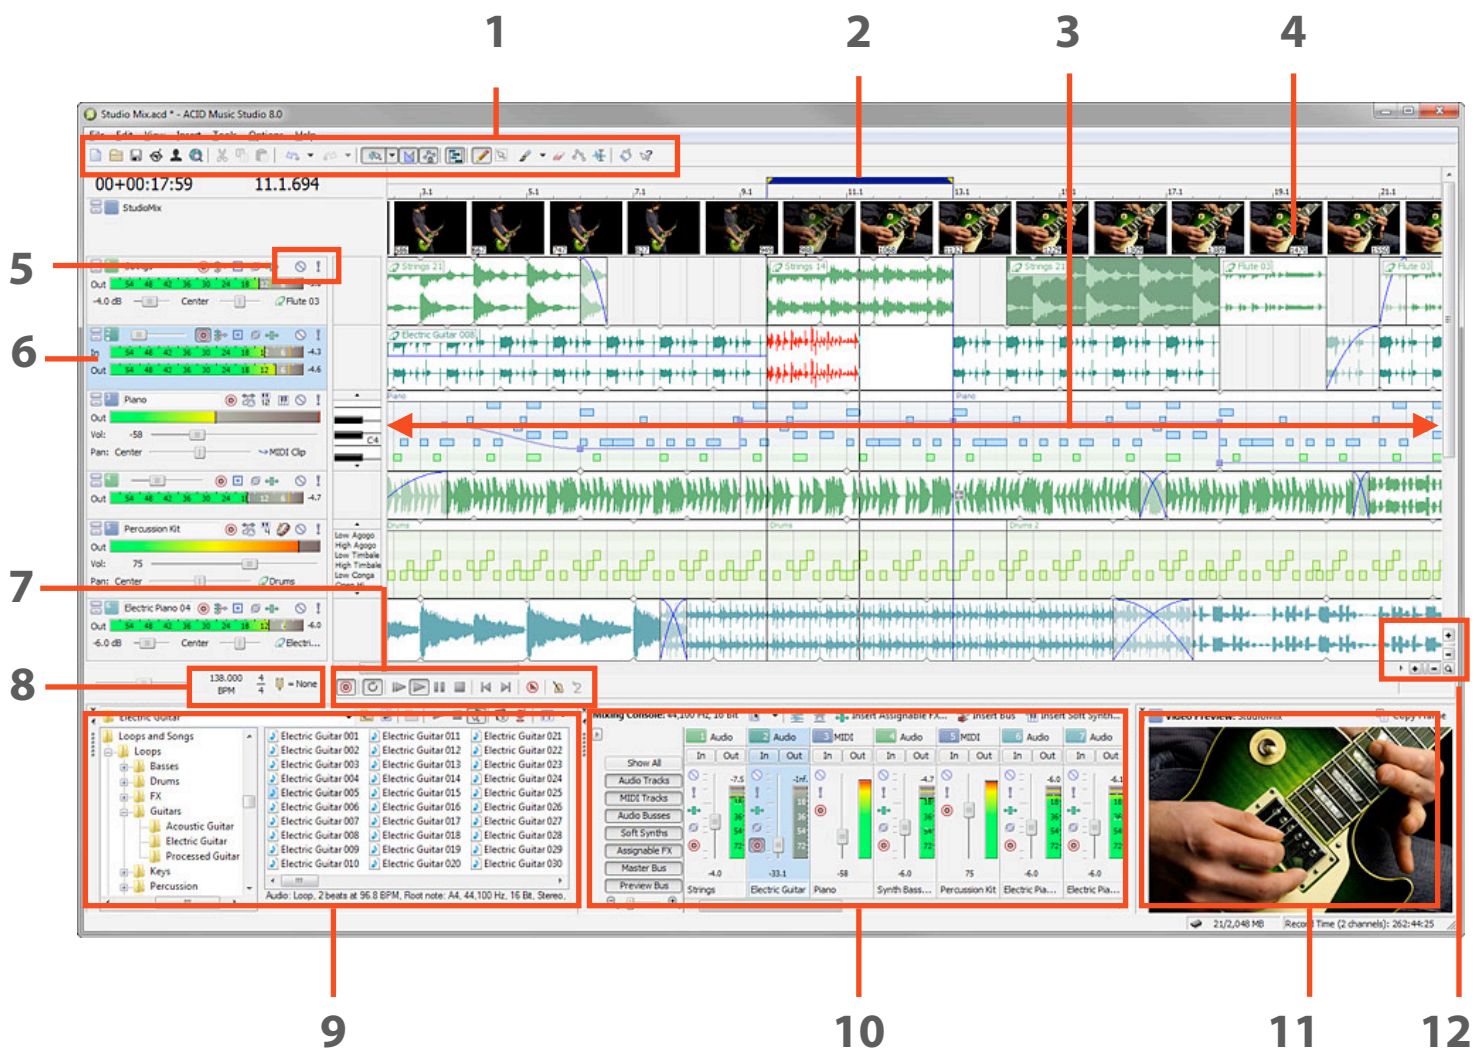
1 2 3 4

Studio Mix.acd * - ACID Music Studio 8.0

File Edit View Insert Tools Options Help

00+00:17:59 11.1.694

StudioMix

5

6

7

8

Out -4.0 dB Center Flute 03

In Out

Piano Out Vol: -58 Pan: Center MIDI Clip

Out

Percussion Kit Out Vol: 75 Pan: Center Drums

Electric Piano 04 Out -6.0 dB Center Electri...

138.000 BPM 4 4 = None

Strings 21 Strings 14 Strings 21 Flute 03 Flute 03

Electric Guitar 008

Piano Piano

C4

Low Agogo High Agogo Low Timbale High Timbale Low Conga

Drums Drums Drums 2

Electric Guitar

Loops and Songs
Loops
Basses
Drums
FX
Guitars
Acoustic Guitar
Electric Guitar
Processed Guitar
Keys
Percussion

| Electric Guitar 001 | Electric Guitar 011 | Electric Guitar 021 |
|---|---|---|
| Electric Guitar 002 | Electric Guitar 012 | Electric Guitar 022 |
| Electric Guitar 003 | Electric Guitar 013 | Electric Guitar 023 |
| Electric Guitar 004 | Electric Guitar 014 | Electric Guitar 024 |
| Electric Guitar 005 | Electric Guitar 015 | Electric Guitar 025 |
| Electric Guitar 006 | Electric Guitar 016 | Electric Guitar 026 |
| Electric Guitar 007 | Electric Guitar 017 | Electric Guitar 027 |
| Electric Guitar 008 | Electric Guitar 018 | Electric Guitar 028 |
| Electric Guitar 009 | Electric Guitar 019 | Electric Guitar 029 |
| Electric Guitar 010 | Electric Guitar 020 | Electric Guitar 030 |

Audio: Loop, 2 beats at 96.8 BPM, Root note: A4, 44,100 Hz, 16 Bit, Stereo,

Mixing Console: 44,100 Hz, 16 Bit Insert Assignable FX... Insert Bus Insert Soft Synth...

Show All
Audio Tracks
MIDI Tracks
Audio Busses
Soft Synths
Assignable FX
Master Bus
Preview Bus

1 Audio 2 Audio 3 MIDI 4 Audio 5 MIDI 6 Audio 7 Audio

In Out In Out In Out In Out In Out In Out In Out

-7.5 -Inf. -4.7 -6.1

-4.0 -33.1 -58 -6.0 75 -6.0 -6.0

Strings Electric Guitar Piano Synth Bass... Percussion Kit Electric Pia... Electric Pia...

Video Preview: StudioMix Copy Frame

21/2,048 MB Record Time (2 channels): 262:44:25

9 10 11 12